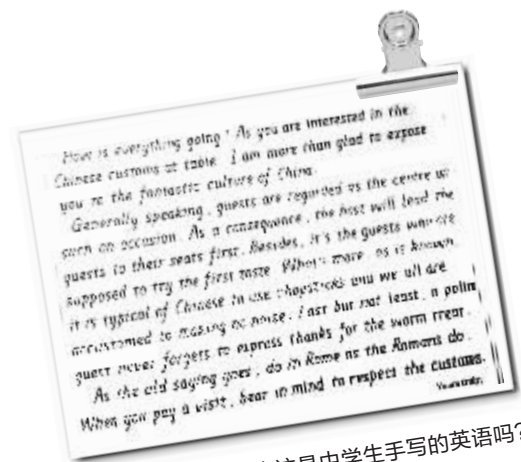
How is everything going ? As you are interested in the Chinese customs at table , I am more than glad to expose you to the fantastic culture of China.

Generally speaking , guests are regarded as the centre on such an occasion . As a consequence , the host will lead the guests to their seats first . Besides , it's the guests who are supposed to try the first taste . What's more , as is known , it is typical of Chinese to use chopsticks and we all are accustomed to making no noise . Last but not least , a polite guest never forgets to express thanks for the warm treat .

As the old saying goes , do in Rome as the Romans do . When you pay a visit , bear in mind to respect the customs.

Yours truly,

这是中学生手写的英语吗?